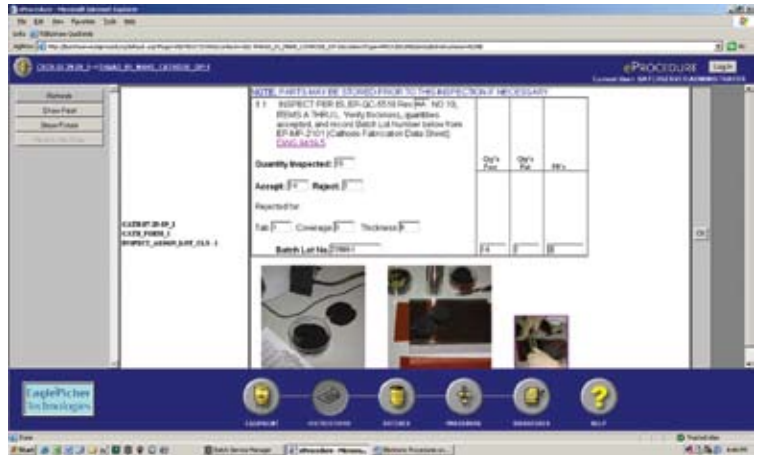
ePROCEDURE Login

Refresh
Show Flow
Show Prints

NOTE: PARTS MAY BE STORED PRIOR TO THIS INSPECTION IF NECESSARY

5.1 INSPECT PER EL-EP-QC-0510 Rev AA NO 10, ITEMS A THRU L. Verify thickness, quantities accepted, and record Batch Lot Number below from EP-MP-2101 (Cathode Fabrication Data Sheet). DWG 8415.5

Quantity Inspected: 77

Accept: 77 Reject: 0

Rejected for:

Tab 0 Coverage 0 Thickness 0

Batch Lot No. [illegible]

| Qty's Pass | Qty's Fail | PR's |
|---|---|---|
| 74 | 0 | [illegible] |

CATH.07.29.09_1
CATH_FORM_1
INSPECT_ASSAY_LOT_CL5_1

OK

EaglePicher Technologies

EQUIPMENT
INSTRUCTIONS
DOCUMENTS
PROCESSING
RESOURCES
HELP

Done
Start
Trusted sites